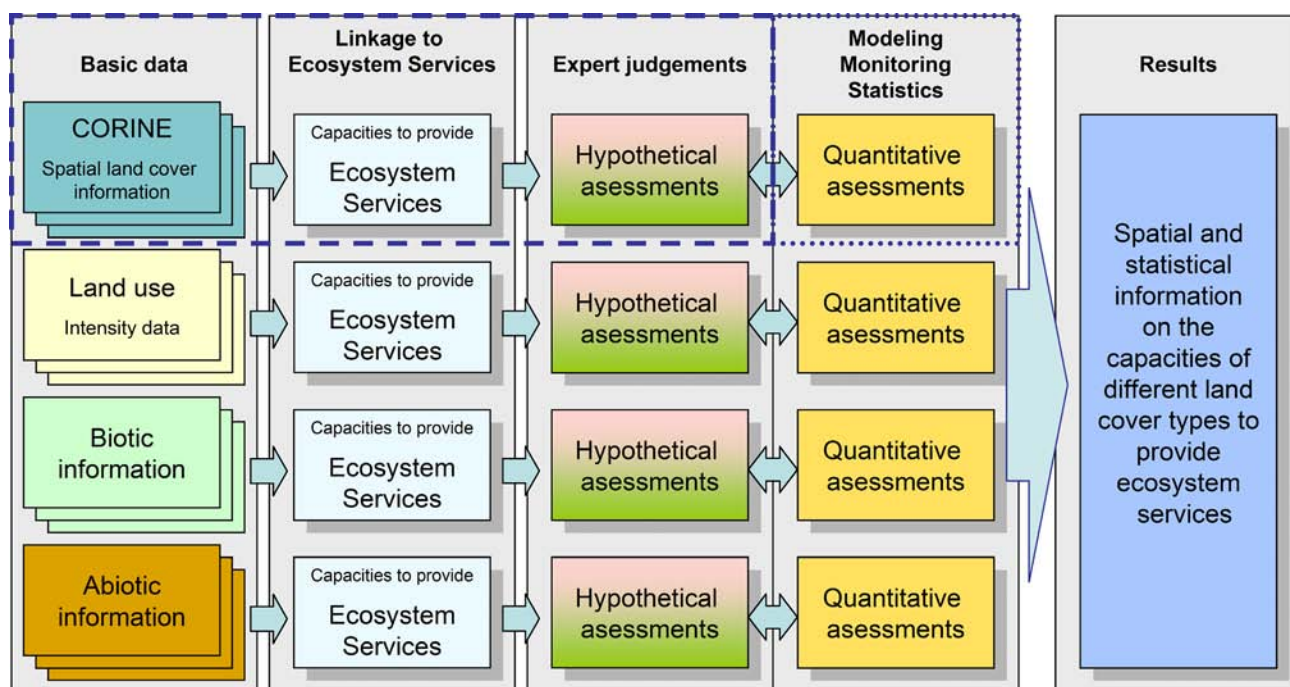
Basic data

Linkage to Ecosystem Services

Expert judgements

Modeling Monitoring Statistics

Results

CORINE
Spatial land cover information

Capacities to provide
Ecosystem Services

Hypothetical asessments

Quantitative asessments

Land use
Intensity data

Capacities to provide
Ecosystem Services

Hypothetical asessments

Quantitative asessments

Biotic information

Capacities to provide
Ecosystem Services

Hypothetical asessments

Quantitative asessments

Abiotic information

Capacities to provide
Ecosystem Services

Hypothetical asessments

Quantitative asessments

Spatial and statistical information on the capacities of different land cover types to provide ecosystem services